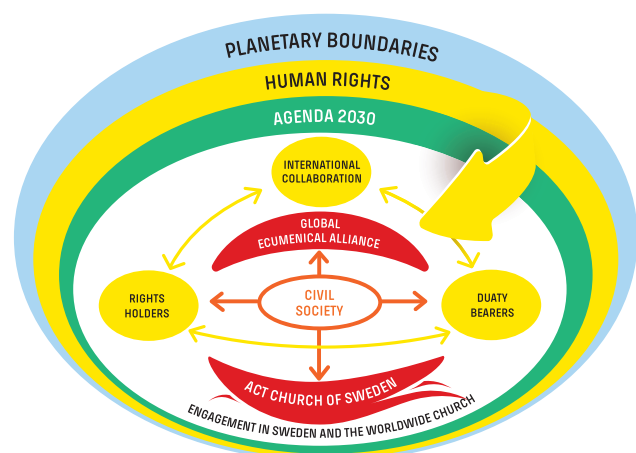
PLANETARY BOUNDARIES

HUMAN RIGHTS

AGENDA 2030

INTERNATIONAL COLLABORATION

GLOBAL ECUMENICAL ALLIANCE

RIGHTS HOLDERS

CIVIL SOCIETY

DUATY BEARERS

ACT CHURCH OF SWEDEN

ENGAGEMENT IN SWEDEN AND THE WORLDWIDE CHURCH